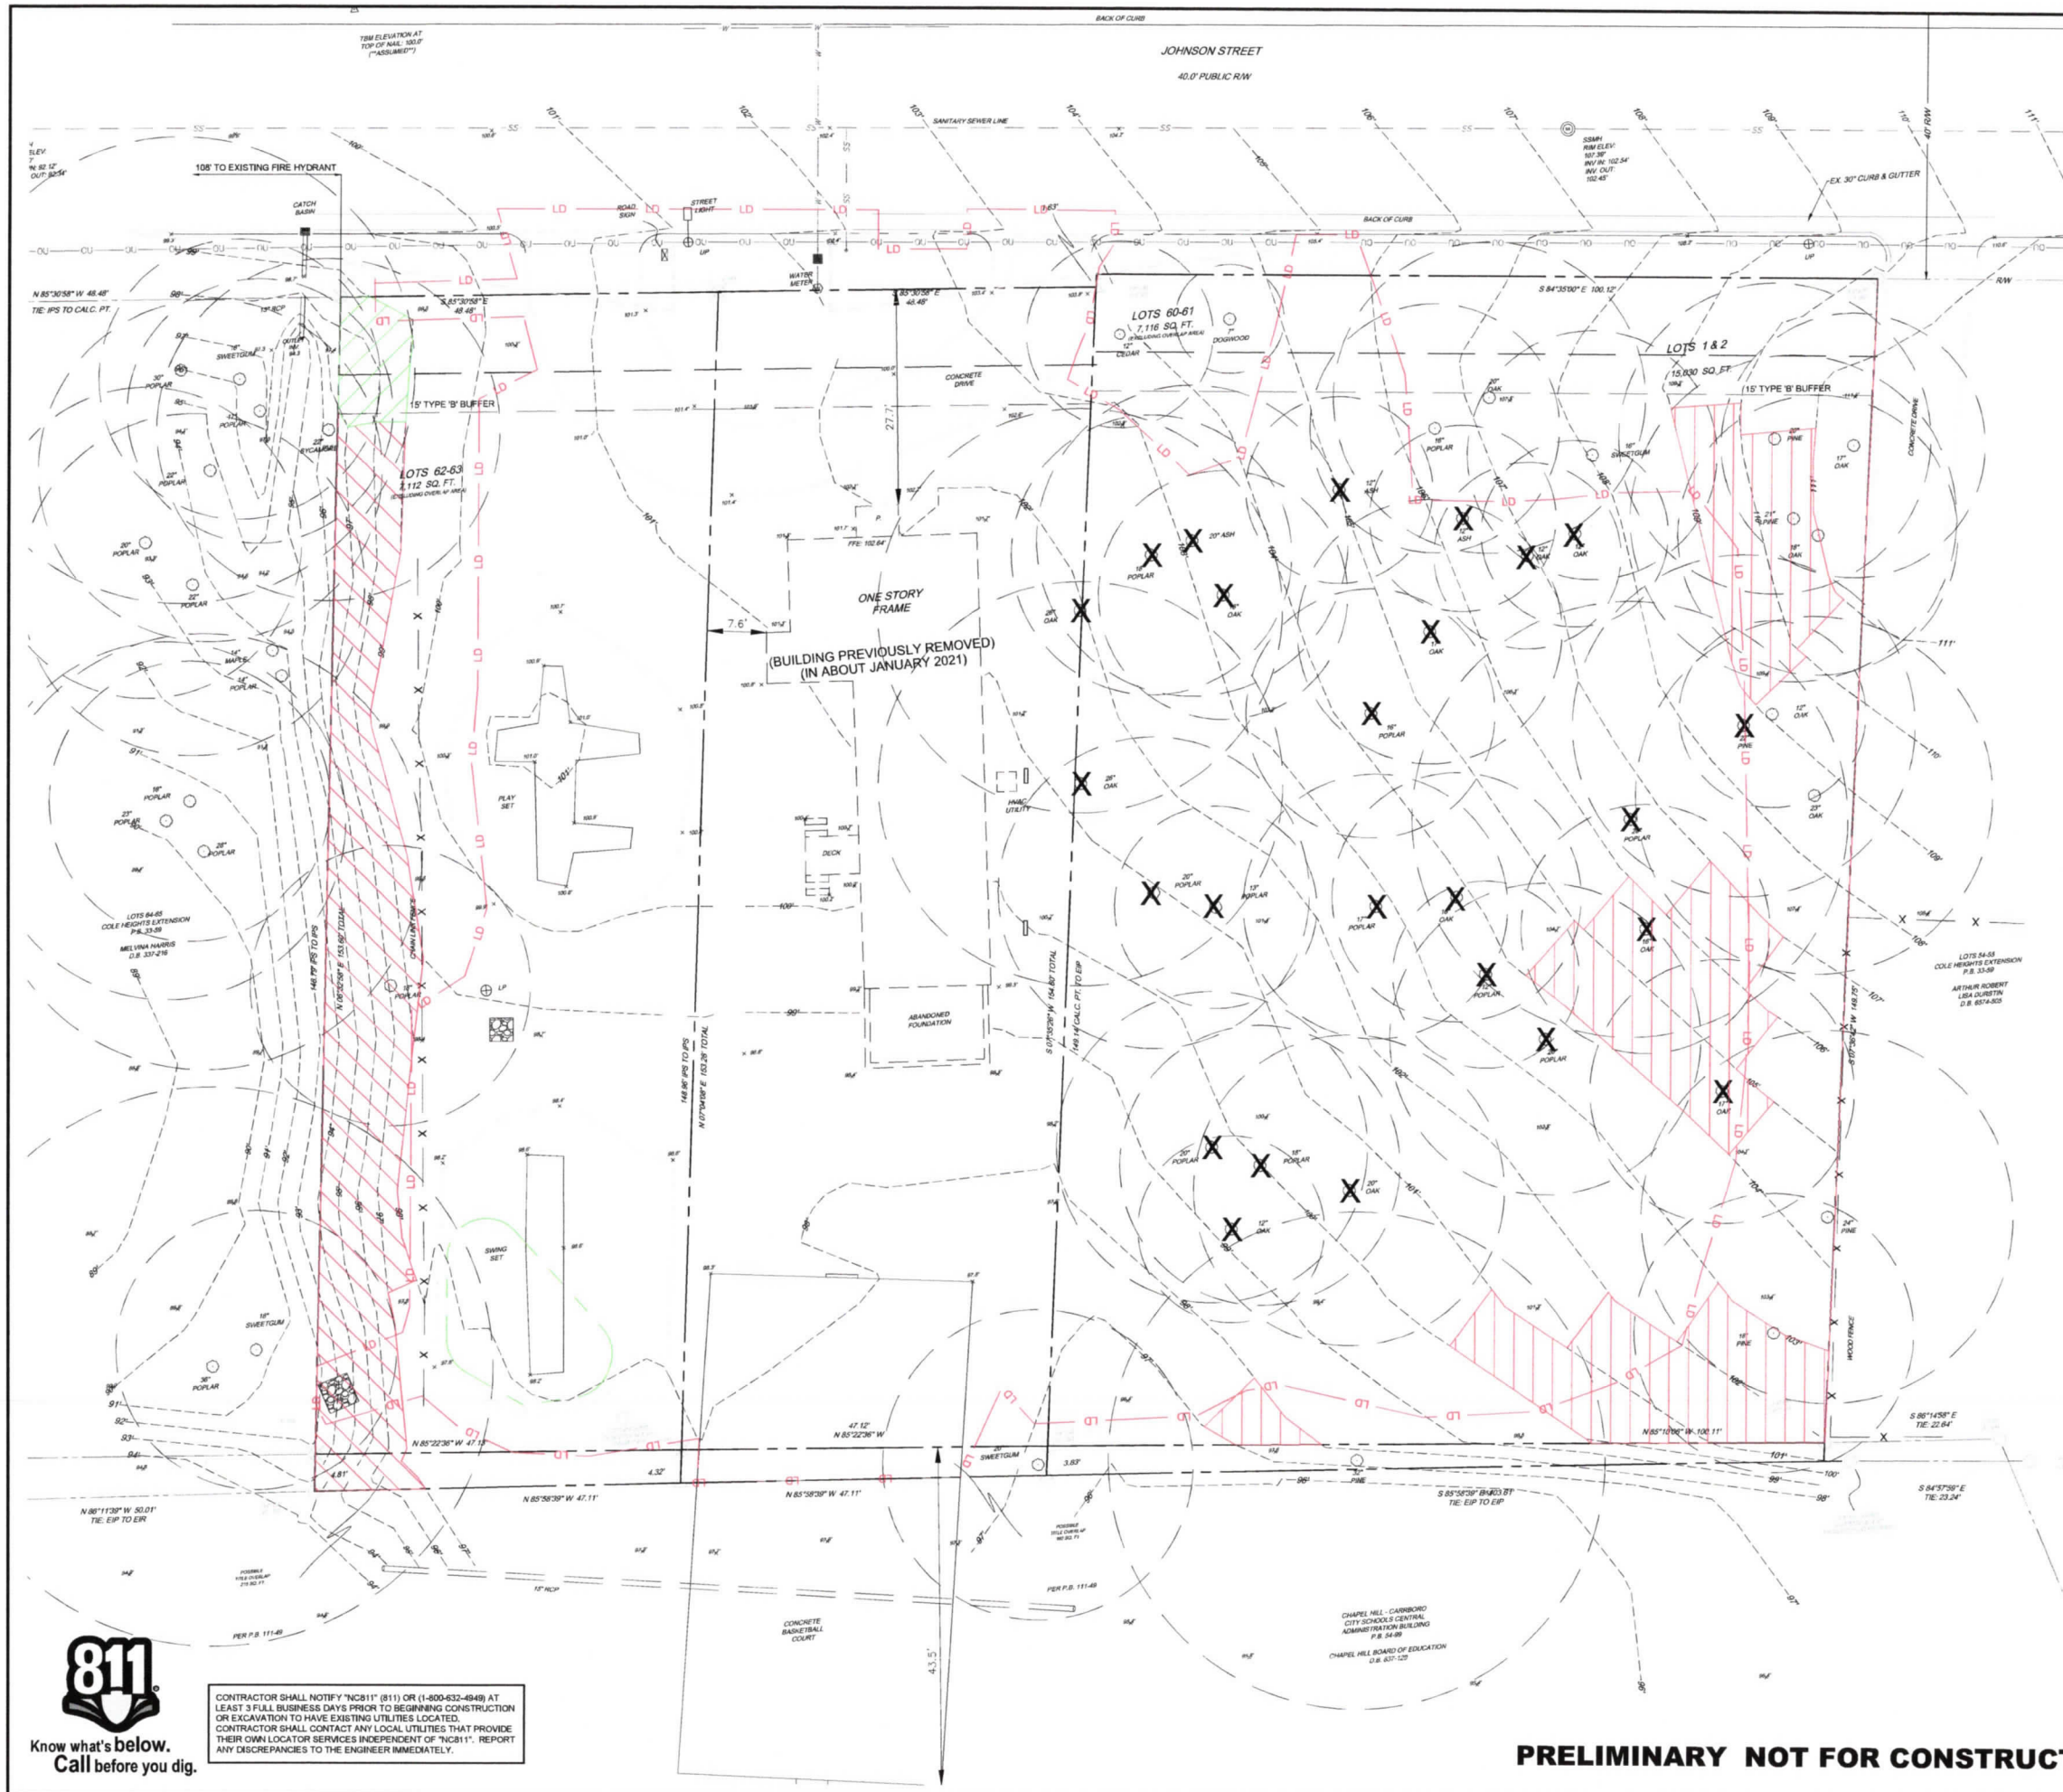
BACK OF CURB

TBM ELEVATION AT TOP OF NAIL: 100.0' (**ASSUMED**)

JOHNSON STREET

40.0' PUBLIC R/W

SANITARY SEWER LINE

SSMH RIM ELEV: 107.39' INV IN: 102.54' INV OUT: 102.45'

EX. 30" CURB & GUTTER

40' R/W

108' TO EXISTING FIRE HYDRANT

CATCH BASIN

ROAD SIGN

STREET LIGHT

BACK OF CURB

WATER METER

UP

R/W

N 85°30'58" W 48.48'

TIE: IPS TO CALC. PT.

S 85°30'58" E 48.48'

S 85°30'58" E 48.48'

S 84°35'00" E 100.12'

LOTS 60-61 7,116 SQ. FT.

12" CEDAR

7" DOGWOOD

LOTS 1 & 2 15,630 SQ. FT.

15' TYPE 'B' BUFFER

15' TYPE 'B' BUFFER

CONCRETE DRIVE

CONCRETE DRIVE

27.7'

SWEETGUM

30" POPLAR

POPLAR

22" SYCAMORE

22" POPLAR

LOTS 62-63 7,112 SQ. FT.

20" OAK

16" POPLAR

16" SWEETGUM

20" PINE

17" OAK

12" ASH

20" ASH

ASH

12" OAK

OAK

21" PINE

18" OAK

FFE: 102.64'

ONE STORY FRAME

(BUILDING PREVIOUSLY REMOVED) (IN ABOUT JANUARY 2021)

7.6'

20" POPLAR

22" POPLAR

14" MAPLE

POPLAR

POPLAR

OAK

OAK

OAK

16" POPLAR

12" OAK

PINE

111'

110'

PLAY SET

HVAC UTILITY

26" OAK

DECK

18" POPLAR

23" POPLAR

28" POPLAR

23" OAK

POPLAR

109'

20" POPLAR

13" POPLAR

17" POPLAR

OAK

OAK

LOTS 64-65 COLE HEIGHTS EXTENSION P.B. 33-59

MELVINA HARRIS D.B. 337-216

POPLAR

LP

148.78' IPS TO IPS

N 06°32'58" E 153.60' TOTAL

CHAIN LINK FENCE

148.96' IPS TO IPS

N 07°04'58" E 153.28' TOTAL

ABANDONED FOUNDATION

S 07°35'28" W 154.80' TOTAL

149.14' CALC. PT. TO EIP

POPLAR

POPLAR

OAK

LOTS 54-55 COLE HEIGHTS EXTENSION P.B. 33-59

ARTHUR ROBERT LISA DURSTIN D.B. 6574-505

S 07°38'42" W 149.75'

107'

108'

20" POPLAR

18" POPLAR

20" OAK

12" OAK

24" PINE

SWING SET

18" SWEETGUM

36" POPLAR

19" PINE

WOOD FENCE

47.12' N 85°22'36" W

N 85°22'36" W 47.15'

20" SWEETGUM

N 85°10'08" W 100.11'

S 86°14'58" E TIE: 22.64'

4.81'

4.32'

3.83'

N 85°58'39" W 47.11'

N 85°58'39" W 47.11'

S 85°58'39" E 103.81'

TIE: EIP TO EIP

S 84°57'59" E TIE: 23.24'

N 86°11'39" W 50.01' TIE: EIP TO EIR

PER P.B. 111-49

15" RCP

PER P.B. 111-49

CONCRETE BASKETBALL COURT

43.5'

CHAPEL HILL - CARRBORO CITY SCHOOLS CENTRAL ADMINISTRATION BUILDING P.B. 54-89

CHAPEL HILL BOARD OF EDUCATION D.B. 637-125

811

Know what's below. Call before you dig.

CONTRACTOR SHALL NOTIFY "NC811" (811) OR (1-800-632-4949) AT LEAST 3 FULL BUSINESS DAYS PRIOR TO BEGINNING CONSTRUCTION OR EXCAVATION TO HAVE EXISTING UTILITIES LOCATED. CONTRACTOR SHALL CONTACT ANY LOCAL UTILITIES THAT PROVIDE THEIR OWN LOCATOR SERVICES INDEPENDENT OF "NC811". REPORT ANY DISCREPANCIES TO THE ENGINEER IMMEDIATELY.

PRELIMINARY NOT FOR CONSTRUCT